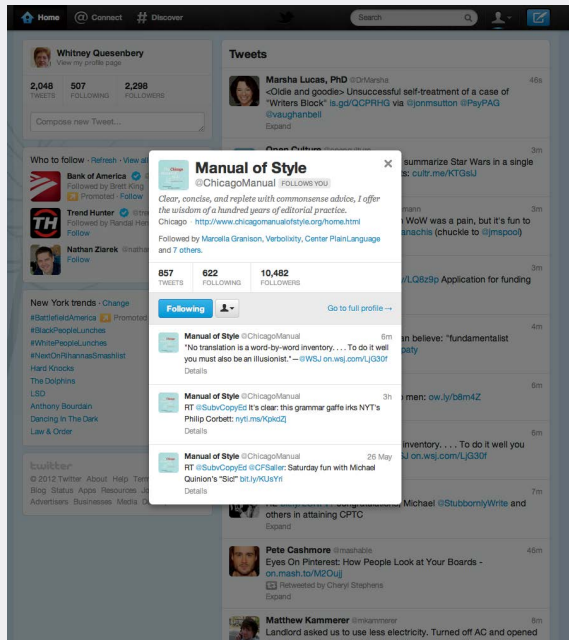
Home @ Connect # Discover Search

Whitney Quesenbery
View my profile page

2,048 TWEETS 507 FOLLOWING 2,298 FOLLOWERS

Compose new Tweet...

Who to follow · Refresh · View all

Bank of America Promoted
Followed by Brett King
Promoted · Follow

Trend Hunter
Followed by Randal Hei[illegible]
Follow

Nathan Ziarek
Follow

New York trends · Change
#BattlefieldAmerica Promoted
#BlackPeopleLunches
#WhitePeopleLunches
#NextOnRihannasSmashlist
Hard Knocks
The Dolphins
LSD
Anthony Bourdain
Dancing In The Dark
Law & Order

twitter
© 2012 Twitter About Help Terms
Blog Status Apps Resources Jo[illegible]
Advertisers Businesses Media D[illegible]

Tweets

Marsha Lucas, PhD @DrMarsha 46s
<Oldie and goodie> Unsuccessful self-treatment of a case of "Writers Block" is.gd/QCPRHG via @jonmsutton @PsyPAG @vaughanbell
Expand

Open Culture 3m
summarize Star Wars in a single
s: cultr.me/KTGsIJ

3m
WoW was a pain, but it's fun to
anachis (chuckle to @jmspool)

3m
/LQ8z9p Application for funding

4m
an believe: "fundamentalist
paty

4m
o men: ow.ly/b8m4Z

6m
inventory. . . . To do it well you
n.wsj.com/LjG30f

7m
Congratulations, Michael @StubbornlyWrite and others in attaining CPTC
Expand

Manual of Style
@ChicagoManual FOLLOWS YOU
Clear, concise, and replete with commonsense advice, I offer the wisdom of a hundred years of editorial practice.
Chicago · http://www.chicagomanualofstyle.org/home.html
Followed by Marcella Granison, Verbolixity, Center PlainLanguage and 7 others.

857 TWEETS 622 FOLLOWING 10,482 FOLLOWERS

Following
Go to full profile →

Manual of Style @ChicagoManual 6m
"No translation is a word-by-word inventory. . . . To do it well you must also be an illusionist."—@WSJ on.wsj.com/LjG30f
Details

Manual of Style @ChicagoManual 3h
RT @SubvCopyEd It's clear: this grammar gaffe irks NYT's Philip Corbett: nyti.ms/KpkdZj
Details

Manual of Style @ChicagoManual 26 May
RT @SubvCopyEd @CFSaller: Saturday fun with Michael Quinion's "Sic!" bit.ly/KUsYrI
Details

Pete Cashmore @mashable 46m
Eyes On Pinterest: How People Look at Your Boards - on.mash.to/M2Oujj
Retweeted by Cheryl Stephens
Expand

Matthew Kammerer @mkammerer 46m
Landlord asked us to use less electricity. Turned off AC and opened